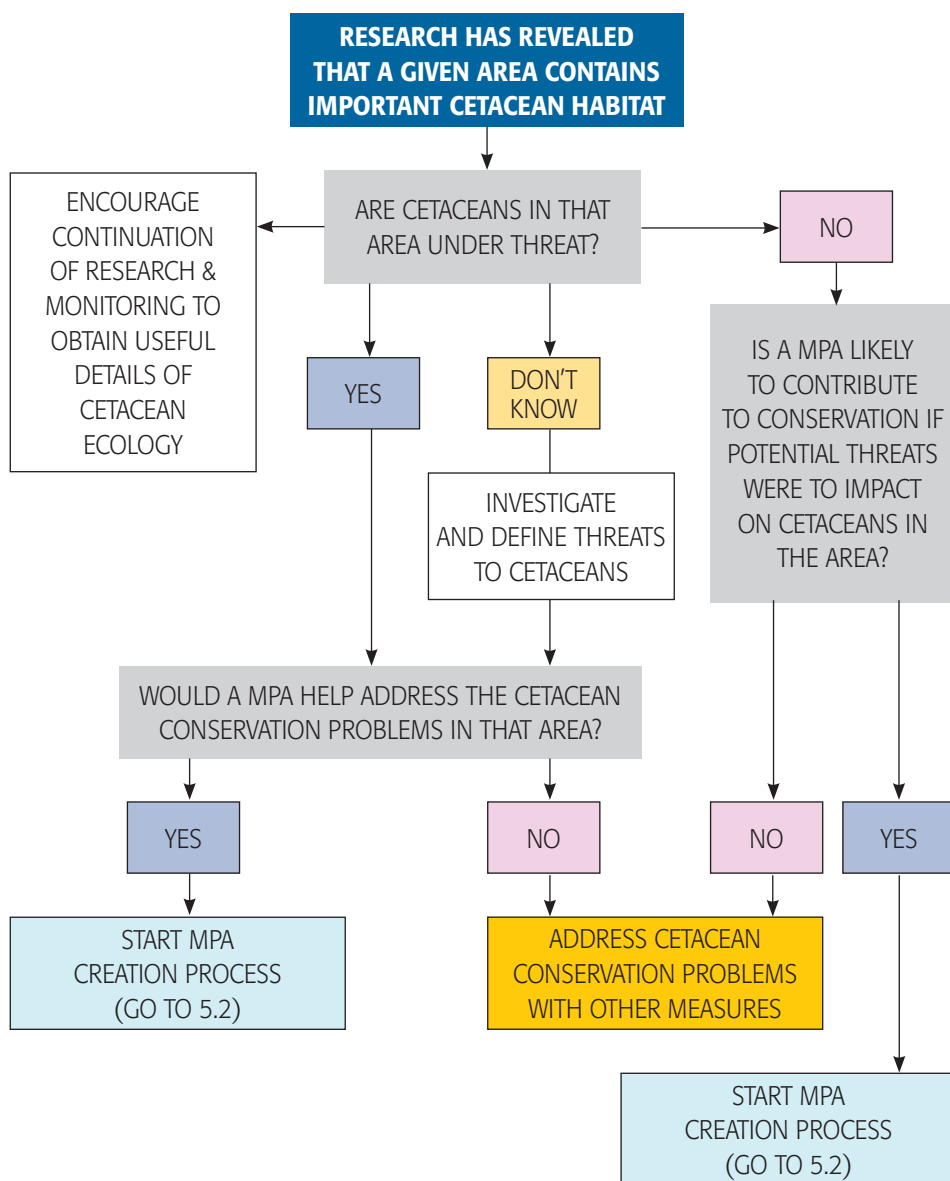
RESEARCH HAS REVEALED THAT A GIVEN AREA CONTAINS IMPORTANT CETACEAN HABITAT

ENCOURAGE CONTINUATION OF RESEARCH & MONITORING TO OBTAIN USEFUL DETAILS OF CETACEAN ECOLOGY

ARE CETACEANS IN THAT AREA UNDER THREAT?

NO

YES

DON'T KNOW

IS A MPA LIKELY TO CONTRIBUTE TO CONSERVATION IF POTENTIAL THREATS WERE TO IMPACT ON CETACEANS IN THE AREA?

INVESTIGATE AND DEFINE THREATS TO CETACEANS

WOULD A MPA HELP ADDRESS THE CETACEAN CONSERVATION PROBLEMS IN THAT AREA?

YES

NO

NO

YES

START MPA CREATION PROCESS (GO TO 5.2)

ADDRESS CETACEAN CONSERVATION PROBLEMS WITH OTHER MEASURES

START MPA CREATION PROCESS (GO TO 5.2)